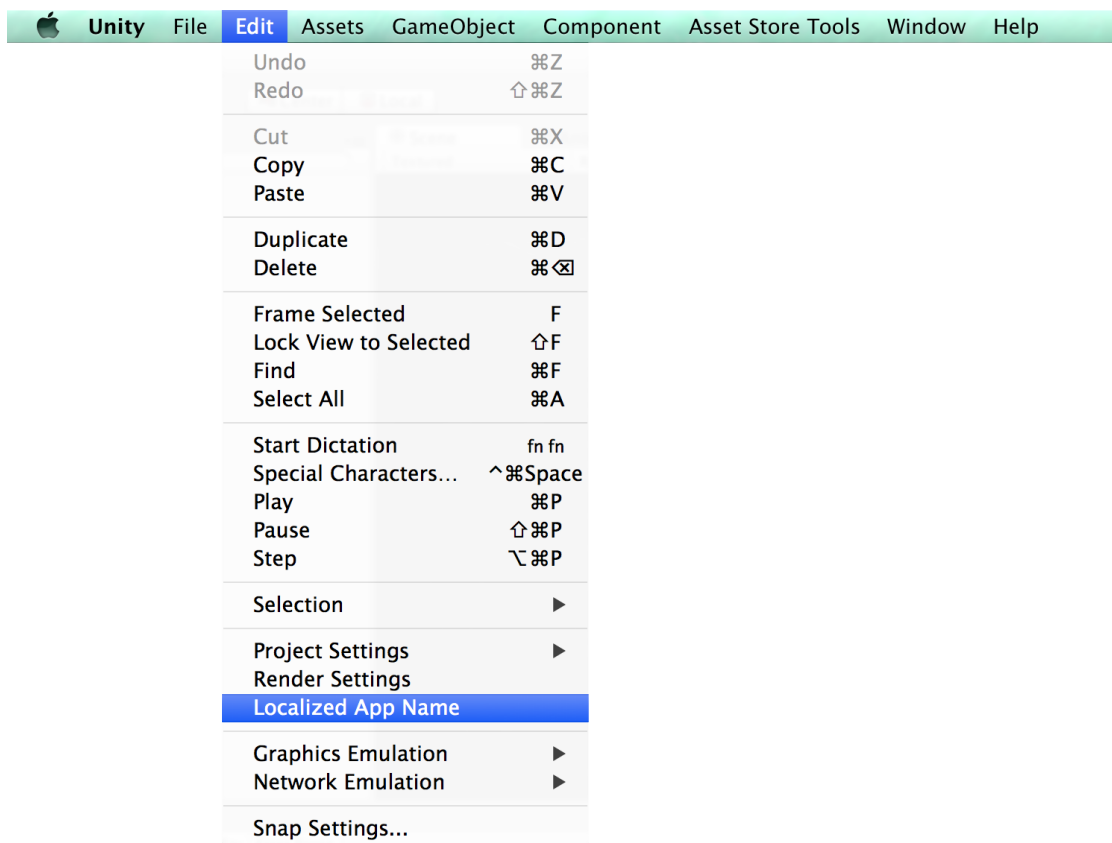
Unity File Edit Assets GameObject Component Asset Store Tools Window Help

Undo ⌘Z
Redo ⇧⌘Z

Cut ⌘X
Copy ⌘C
Paste ⌘V

Duplicate ⌘D
Delete ⌘⌫

Frame Selected F
Lock View to Selected ⇧F
Find ⌘F
Select All ⌘A

Start Dictation fn fn
Special Characters... ^⌘Space
Play ⌘P
Pause ⇧⌘P
Step ⌥⌘P

Selection ▶

Project Settings ▶
Render Settings
Localized App Name

Graphics Emulation ▶
Network Emulation ▶

Snap Settings...